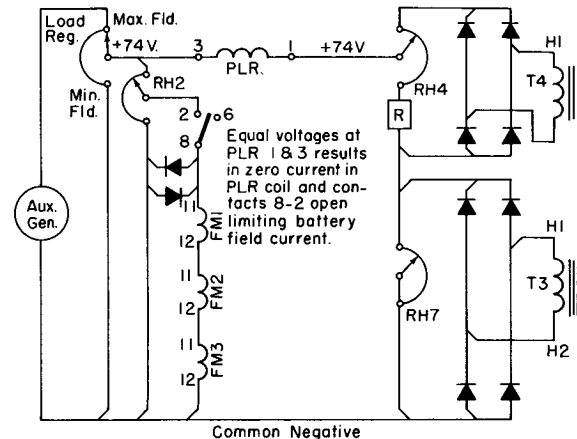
Load Reg.

Max. Fld.

+74V.

3

PLR.

1

+74V

Min. Fld.

RH2

2

6

8

Equal voltages at PLR 1 & 3 results in zero current in PLR coil and contacts 8-2 open limiting battery field current.

Aux. Gen.

11

FM1

12

11

FM2

12

11

FM3

12

RH4

R

H1

T4

RH7

H1

T3

H2

Common Negative